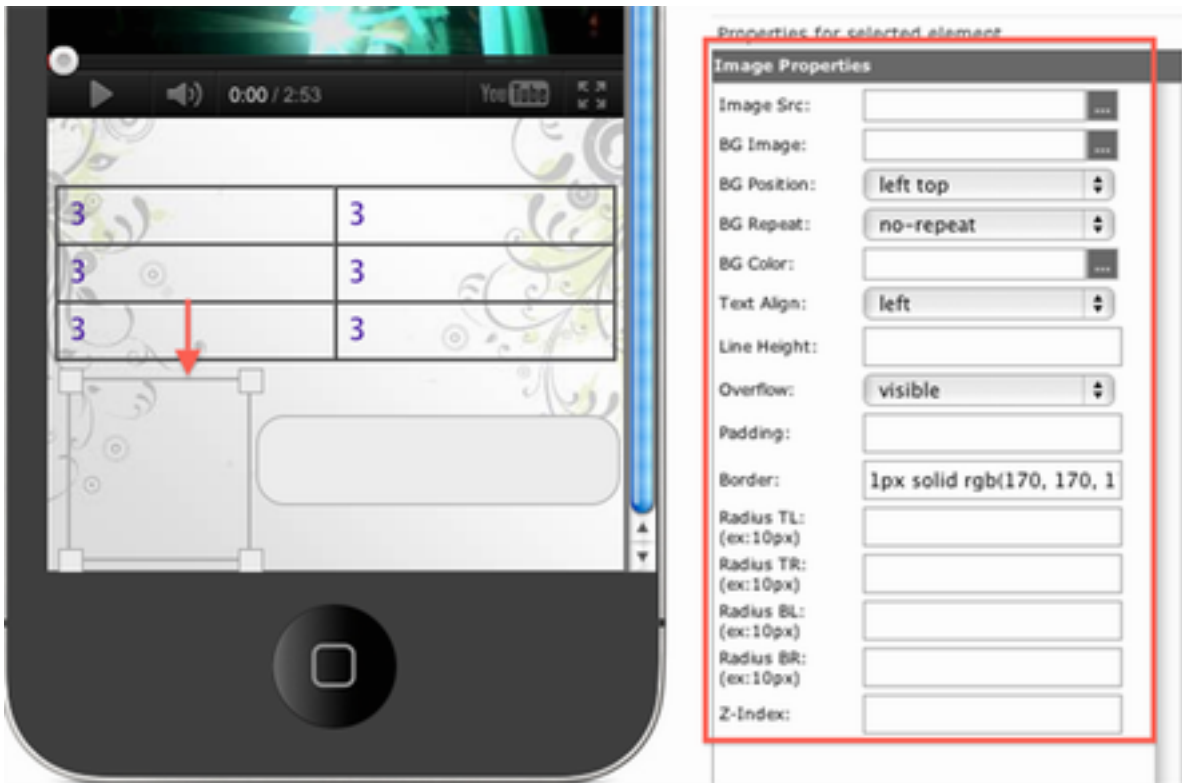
0:00 / 2:53

YouTube

| 3 | 3 |
|---|---|
| 3 | 3 |
| 3 | 3 |

Properties for selected element

Image Properties

Image Src: ...

BG Image: ...

BG Position: left top

BG Repeat: no-repeat

BG Color: ...

Text Align: left

Line Height:

Overflow: visible

Padding:

Border: 1px solid rgb(170, 170, 1

Radius TL: (ex:10px)

Radius TR: (ex:10px)

Radius BL: (ex:10px)

Radius BR: (ex:10px)

Z-Index: